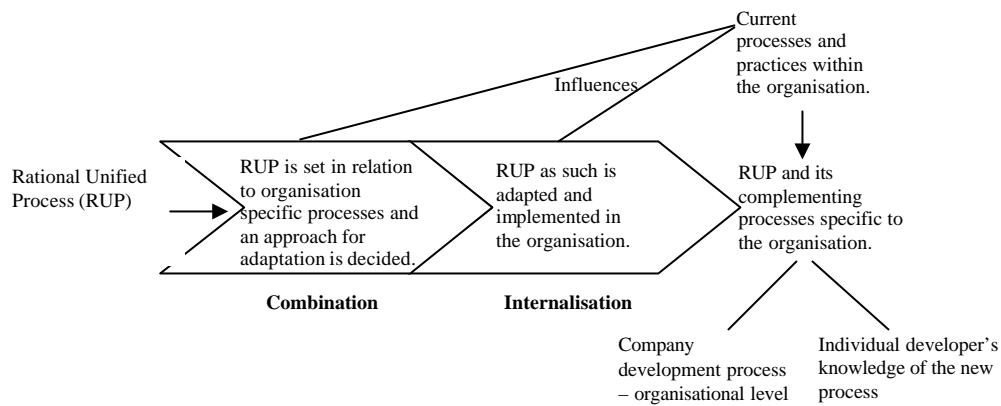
Current processes and practices within the organisation.

Influences

Rational Unified Process (RUP)

RUP is set in relation to organisation specific processes and an approach for adaptation is decided.

RUP as such is adapted and implemented in the organisation.

RUP and its complementing processes specific to the organisation.

Combination

Internalisation

Company development process – organisational level

Individual developer's knowledge of the new process